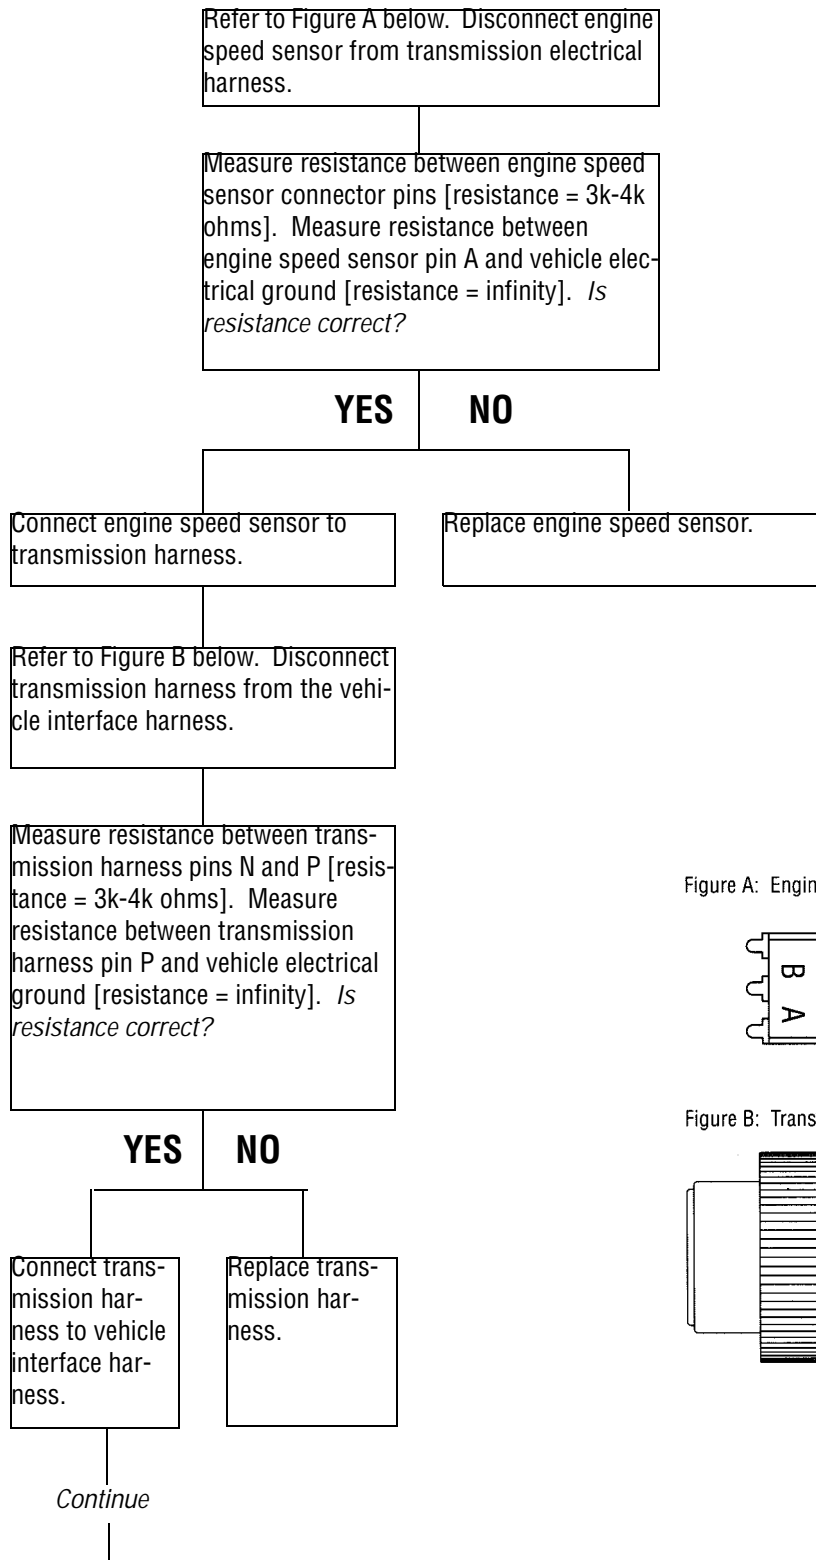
Refer to Figure A below. Disconnect engine speed sensor from transmission electrical harness.

Measure resistance between engine speed sensor connector pins [resistance = 3k-4k ohms]. Measure resistance between engine speed sensor pin A and vehicle electrical ground [resistance = infinity]. *Is resistance correct?*

**YES** **NO**

Connect engine speed sensor to transmission harness.

Replace engine speed sensor.

Refer to Figure B below. Disconnect transmission harness from the vehicle interface harness.

Measure resistance between transmission harness pins N and P [resistance = 3k-4k ohms]. Measure resistance between transmission harness pin P and vehicle electrical ground [resistance = infinity]. *Is resistance correct?*

**YES** **NO**

Connect transmission harness to vehicle interface harness.

Replace transmission harness.

*Continue*

Figure A: Engin

B A

Figure B: Trans